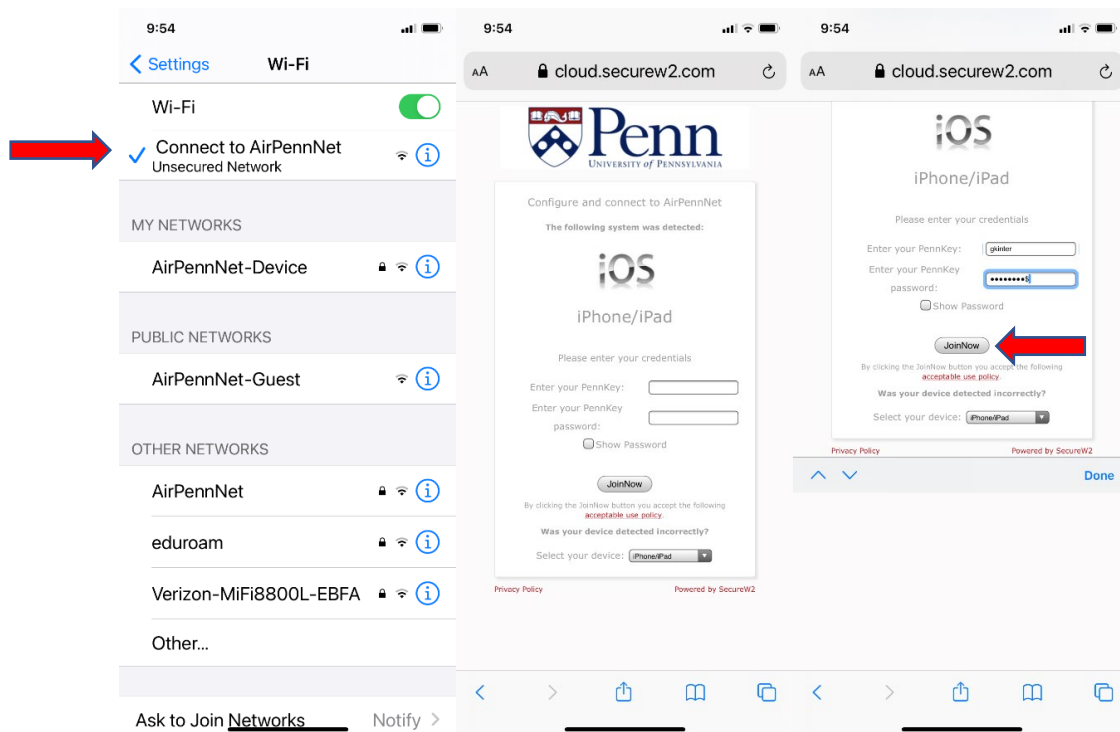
9:54

Settings Wi-Fi

Wi-Fi

Connect to AirPennNet
Unsecured Network

MY NETWORKS

AirPennNet-Device

PUBLIC NETWORKS

AirPennNet-Guest

OTHER NETWORKS

AirPennNet

eduroam

Verizon-MiFi8800L-EBFA

Other...

Ask to Join Networks Notify

9:54

AA cloud.securew2.com

Penn
UNIVERSITY of PENNSYLVANIA

Configure and connect to AirPennNet

The following system was detected:

iOS

iPhone/iPad

Please enter your credentials

Enter your PennKey:

Enter your PennKey password:

Show Password

JoinNow

By clicking the JoinNow button you accept the following acceptable use policy.

Was your device detected incorrectly?

Select your device: iPhone/iPad

Privacy Policy

Powered by SecureW2

9:54

AA cloud.securew2.com

iOS

iPhone/iPad

Please enter your credentials

Enter your PennKey: gkinter

Enter your PennKey password: ••••••••

Show Password

JoinNow

By clicking the JoinNow button you accept the following acceptable use policy.

Was your device detected incorrectly?

Select your device: iPhone/iPad

Privacy Policy

Powered by SecureW2

Done